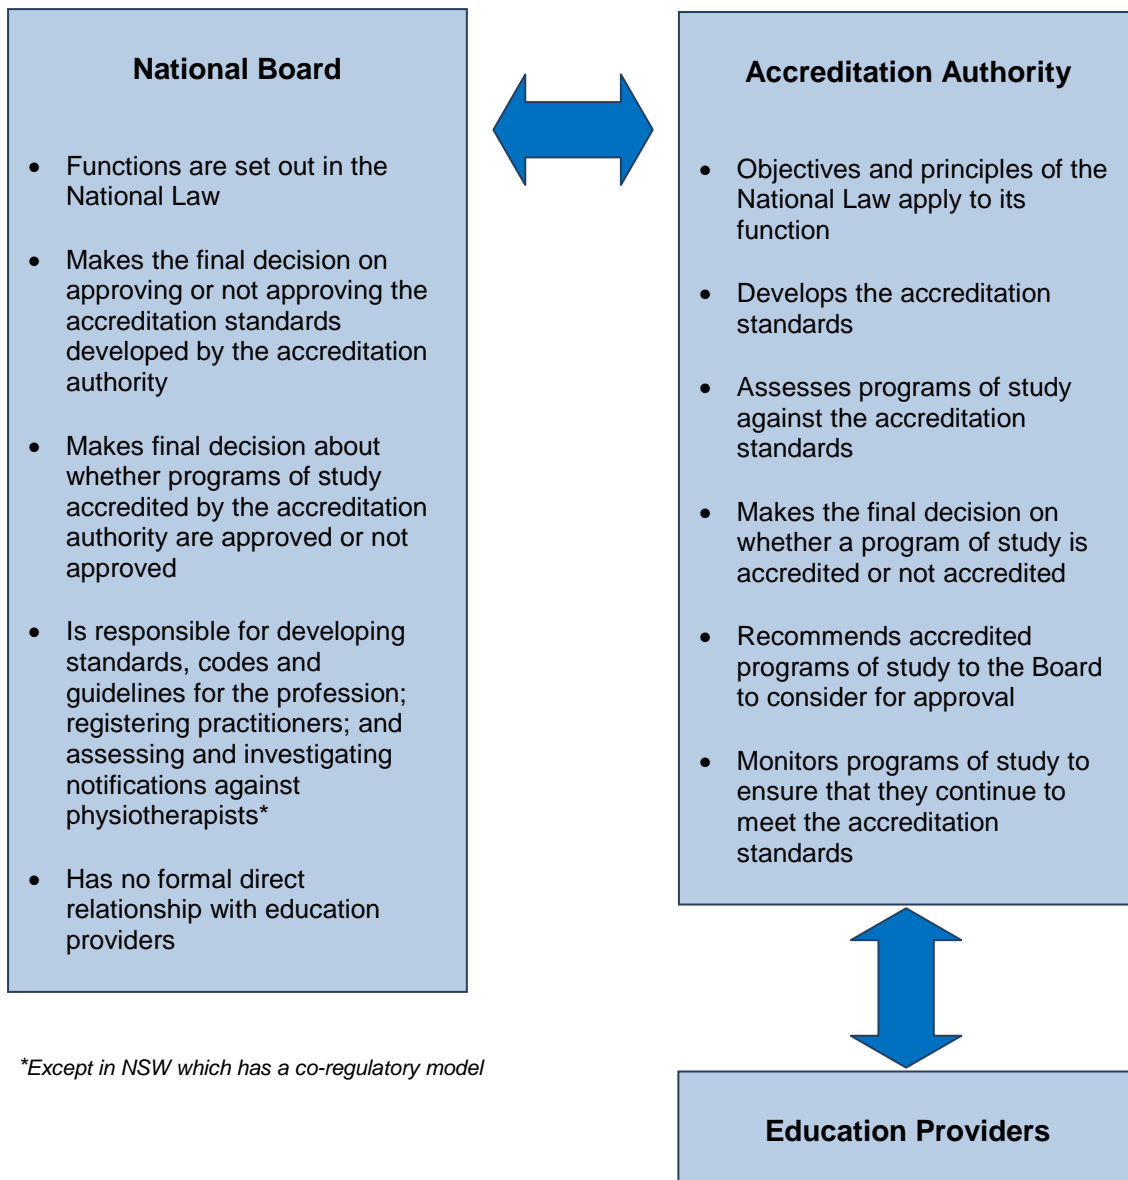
National Board

- Functions are set out in the National Law

- Makes the final decision on approving or not approving the accreditation standards developed by the accreditation authority

- Makes final decision about whether programs of study accredited by the accreditation authority are approved or not approved

- Is responsible for developing standards, codes and guidelines for the profession; registering practitioners; and assessing and investigating notifications against physiotherapists*

- Has no formal direct relationship with education providers

*Except in NSW which has a co-regulatory model

Accreditation Authority

- Objectives and principles of the National Law apply to its function

- Develops the accreditation standards

- Assesses programs of study against the accreditation standards

- Makes the final decision on whether a program of study is accredited or not accredited

- Recommends accredited programs of study to the Board to consider for approval

- Monitors programs of study to ensure that they continue to meet the accreditation standards

Education Providers